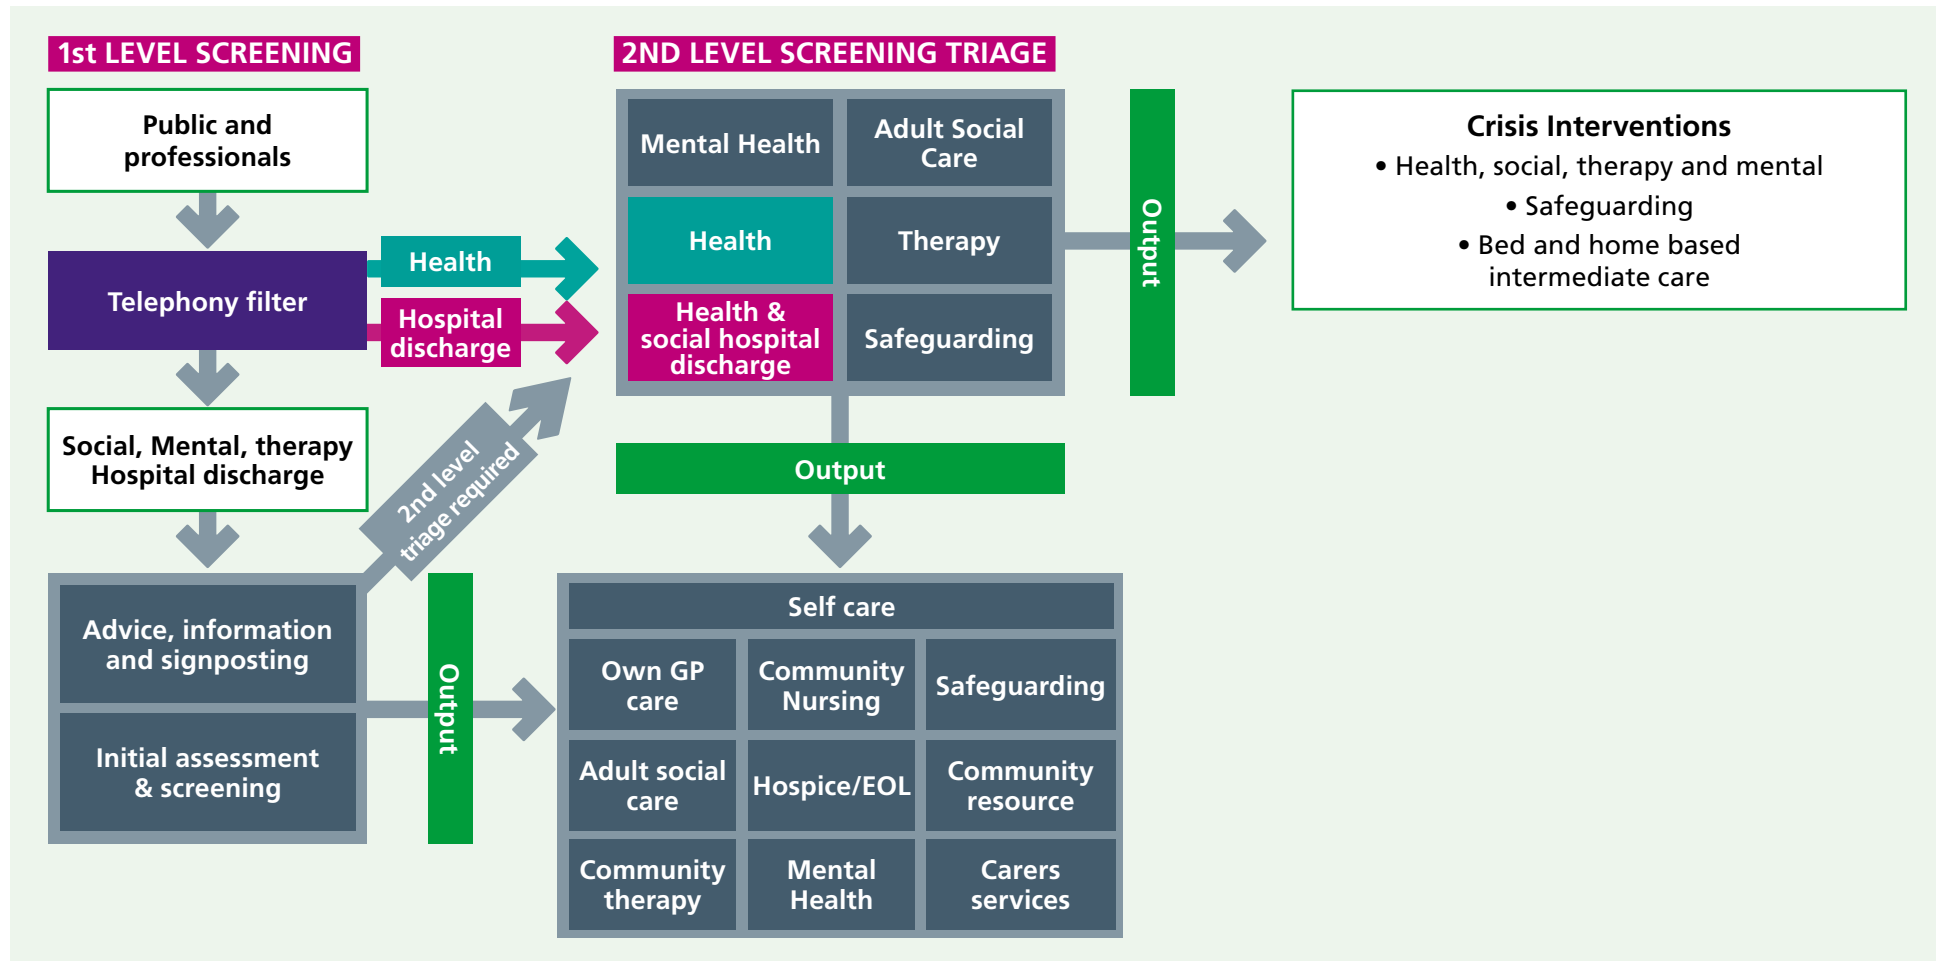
1st LEVEL SCREENING

Public and professionals

Telephony filter

Health

Hospital discharge

Social, Mental, therapy Hospital discharge

2nd level triage required

Advice, information and signposting

Initial assessment & screening

Output

2ND LEVEL SCREENING TRIAGE

| Mental Health | Adult Social Care |
|---|---|
| Health | Therapy |
| Health & social hospital discharge | Safeguarding |

Output

Crisis Interventions
• Health, social, therapy and mental
• Safeguarding
• Bed and home based intermediate care

Output

Self care

| Own GP care | Community Nursing | Safeguarding |
|---|---|---|
| Adult social care | Hospice/EOL | Community resource |
| Community therapy | Mental Health | Carers services |